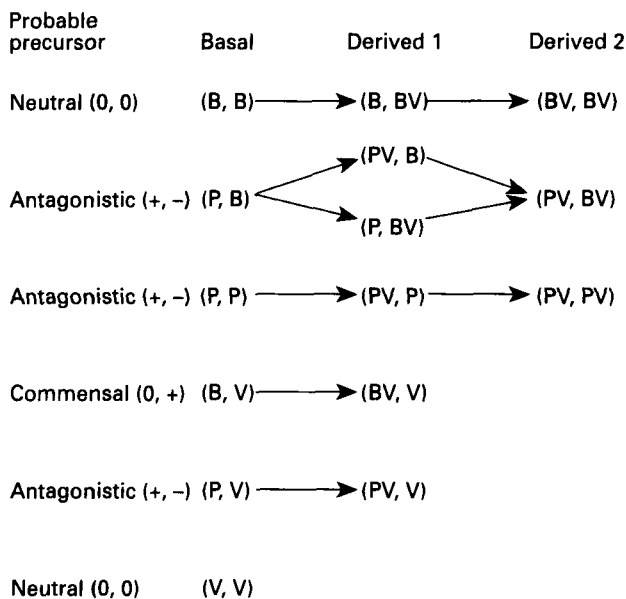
| Probable precursor | Basal | Derived 1 | Derived 2 |
|---|---|---|---|
| Neutral (0, 0) | (B, B) | (B, BV) | (BV, BV) |
| Antagonistic (+, –) | (P, B) | (PV, B) | (PV, BV) |
| | | (P, BV) | |
| Antagonistic (+, –) | (P, P) | (PV, P) | (PV, PV) |
| Commensal (0, +) | (B, V) | (BV, V) | |
| Antagonistic (+, –) | (P, V) | (PV, V) | |
| Neutral (0, 0) | (V, V) | | |